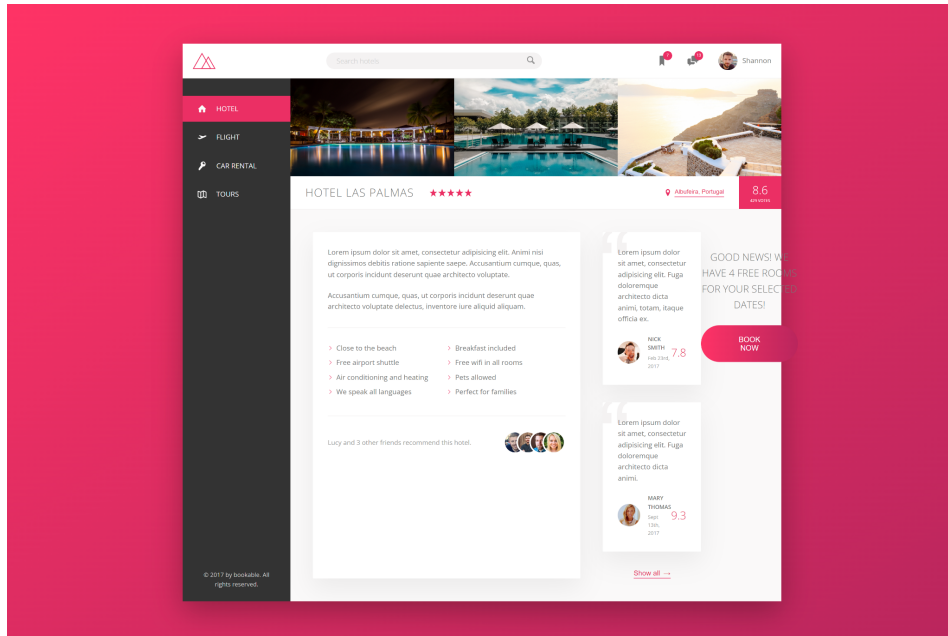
Search hotels

Shannon

HOTEL

FLIGHT

CAR RENTAL

TOURS

HOTEL LAS PALMAS ★★★★★

Albufeira, Portugal

8.6
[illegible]

Lorem ipsum dolor sit amet, consectetur adipisicing elit. Animi nisi dignissimos debitis ratione sapiente saepe. Accusantium cumque, quas, ut corporis incidunt deserunt quae architecto voluptate.

Accusantium cumque, quas, ut corporis incidunt deserunt quae architecto voluptate delectus, inventore iure aliquid aliquam.

Close to the beach
Free airport shuttle
Air conditioning and heating
We speak all languages
Breakfast included
Free wifi in all rooms
Pets allowed
Perfect for families

Lucy and 3 other friends recommend this hotel.

Lorem ipsum dolor sit amet, consectetur adipisicing elit. Fuga doloremque architecto dicta animi, totam, itaque officia ex.

NICK SMITH
Feb 23rd, 2017
7.8

Lorem ipsum dolor sit amet, consectetur adipisicing elit. Fuga doloremque architecto dicta animi.

MARY THOMAS
Sept 13th, 2017
9.3

Show all →

GOOD NEWS! WE HAVE 4 FREE ROOMS FOR YOUR SELECTED DATES!

BOOK NOW

© 2017 by bookable. All rights reserved.